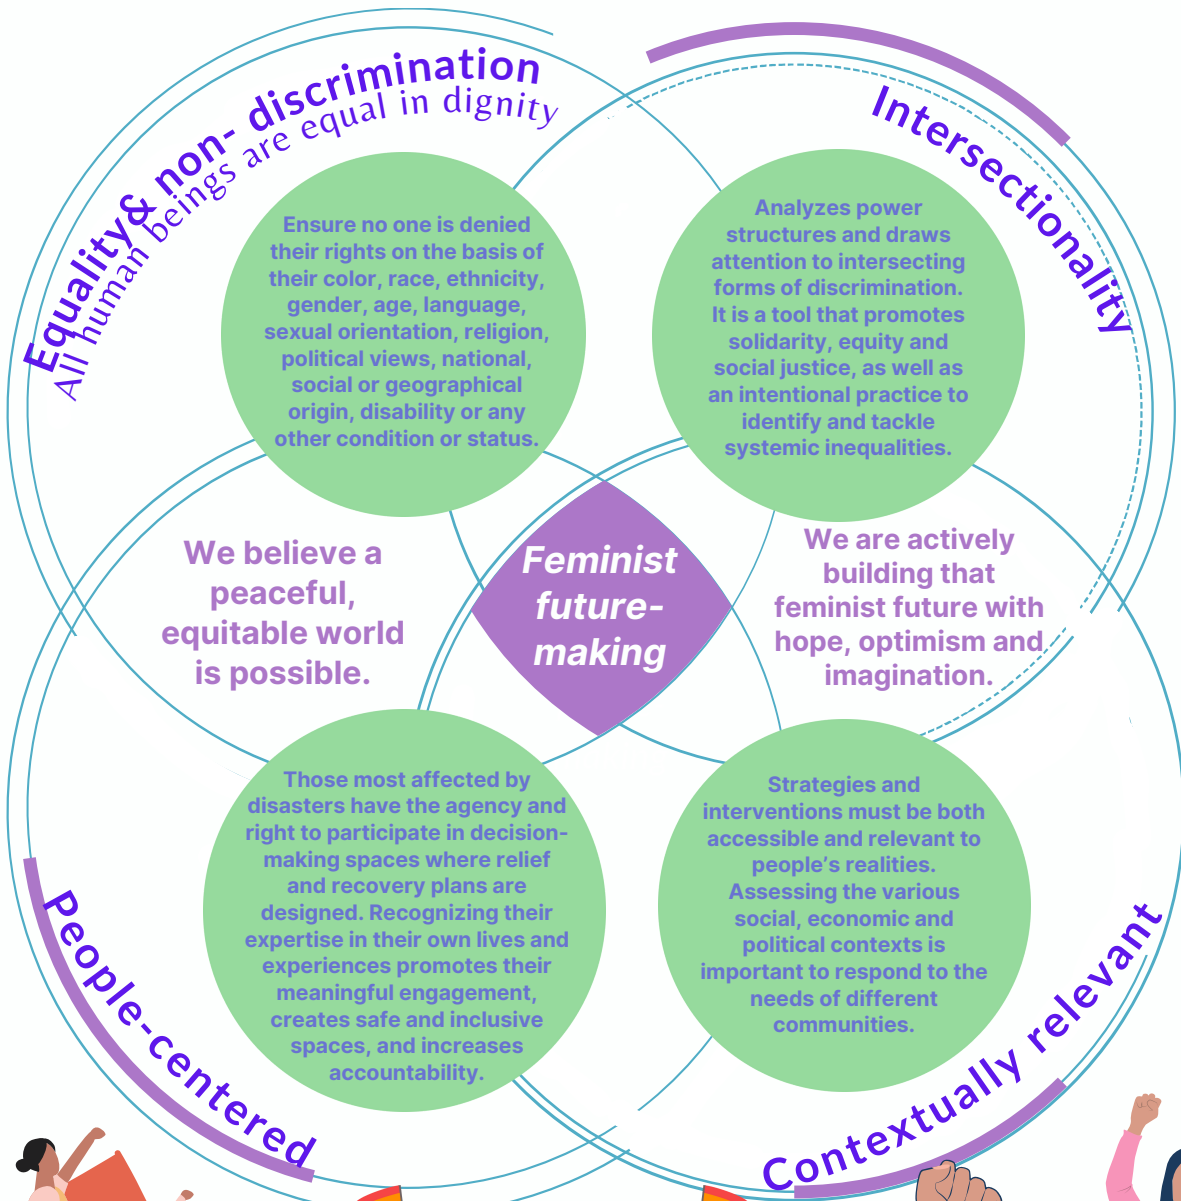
Equality& non- discrimination
All human beings are equal in dignity

Intersectionality

Ensure no one is denied their rights on the basis of their color, race, ethnicity, gender, age, language, sexual orientation, religion, political views, national, social or geographical origin, disability or any other condition or status.

Analyzes power structures and draws attention to intersecting forms of discrimination. It is a tool that promotes solidarity, equity and social justice, as well as an intentional practice to identify and tackle systemic inequalities.

We believe a peaceful, equitable world is possible.

Feminist future-making

We are actively building that feminist future with hope, optimism and imagination.

Those most affected by disasters have the agency and right to participate in decision-making spaces where relief and recovery plans are designed. Recognizing their expertise in their own lives and experiences promotes their meaningful engagement, creates safe and inclusive spaces, and increases accountability.

Strategies and interventions must be both accessible and relevant to people's realities. Assessing the various social, economic and political contexts is important to respond to the needs of different communities.

People-centered

Contextually relevant